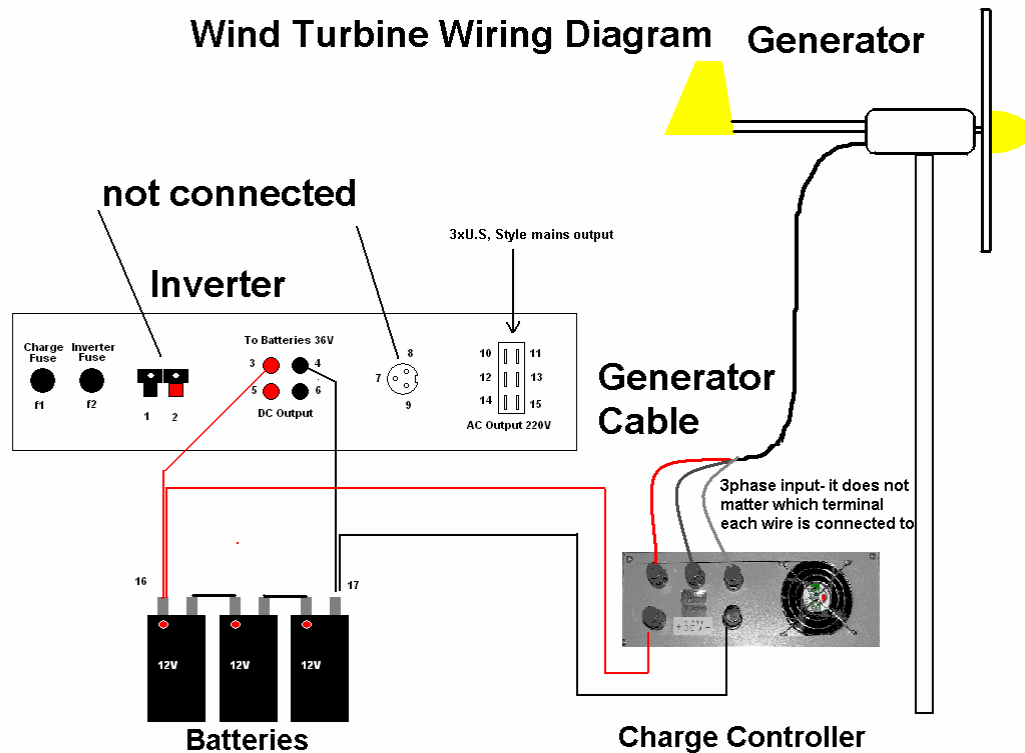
Wind Turbine Wiring Diagram

Generator

not connected

3xU.S, Style mains output

Inverter

Charge Fuse

Inverter Fuse

f1

f2

1 2

To Batteries 36V

3

4

5

6

DC Output

8

7

9

10

11

12

13

14

15

AC Output 220V

Generator Cable

3phase input- it does not matter which terminal each wire is connected to

16

17

12V

12V

12V

+36V-

Batteries

Charge Controller